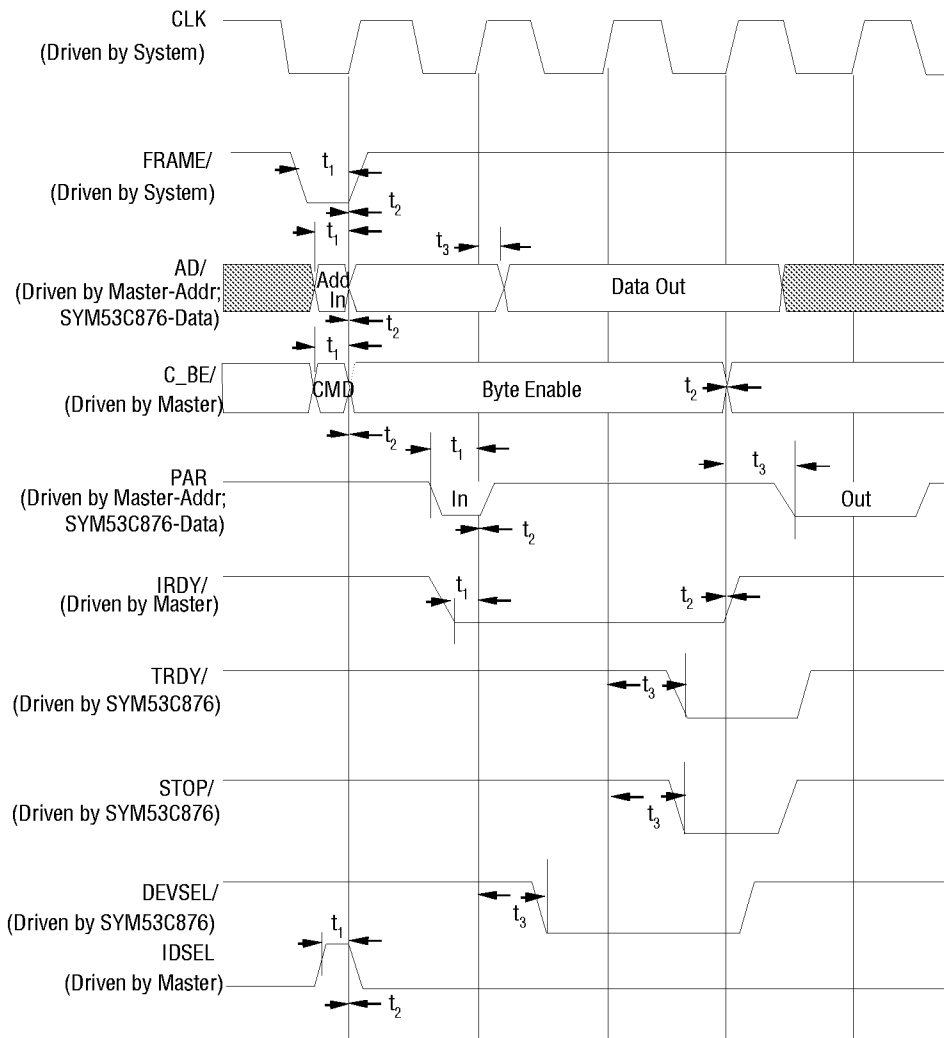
CLK
(Driven by System)

FRAME/
(Driven by System)

$t_1$

$t_2$

$t_1$

$t_3$

AD/
(Driven by Master-Addr;
SYM53C876-Data)

Add
In

Data Out

$t_2$

$t_1$

C_BE/
(Driven by Master)

CMD

Byte Enable

$t_2$

$t_2$

$t_1$

$t_3$

PAR
(Driven by Master-Addr;
SYM53C876-Data)

In

Out

$t_2$

IRDY/
(Driven by Master)

$t_1$

$t_2$

TRDY/
(Driven by SYM53C876)

$t_3$

STOP/
(Driven by SYM53C876)

$t_3$

DEVSEL/
(Driven by SYM53C876)

$t_3$

$t_1$

IDSEL
(Driven by Master)

$t_2$